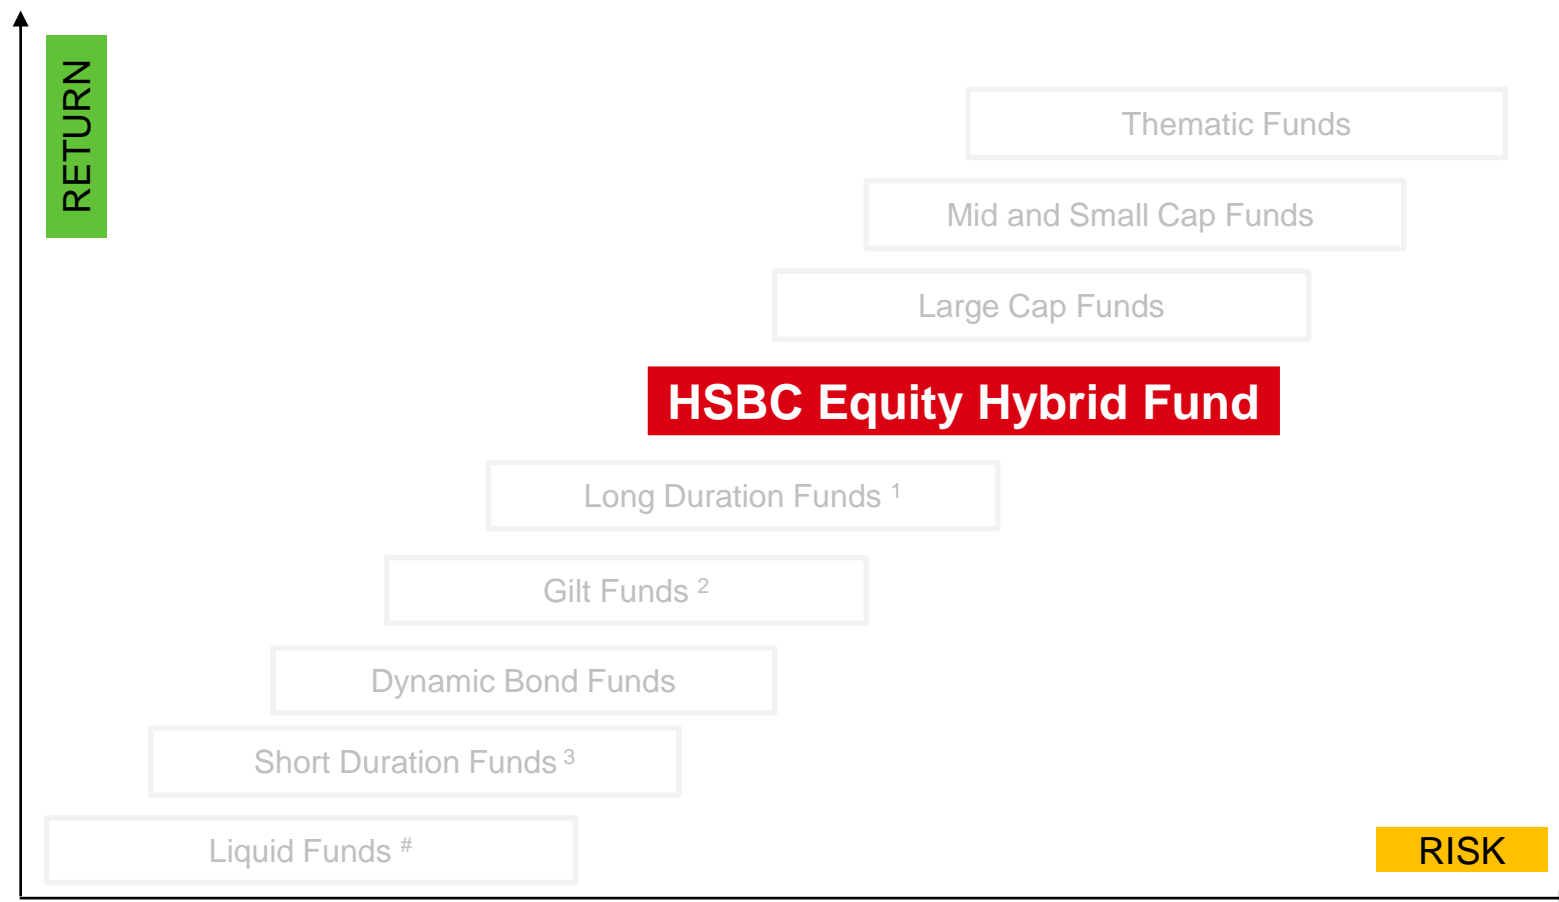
RETURN

Thematic Funds

Mid and Small Cap Funds

Large Cap Funds

HSBC Equity Hybrid Fund

Long Duration Funds $^1$

Gilt Funds $^2$

Dynamic Bond Funds

Short Duration Funds $^3$

Liquid Funds $^\#$

RISK